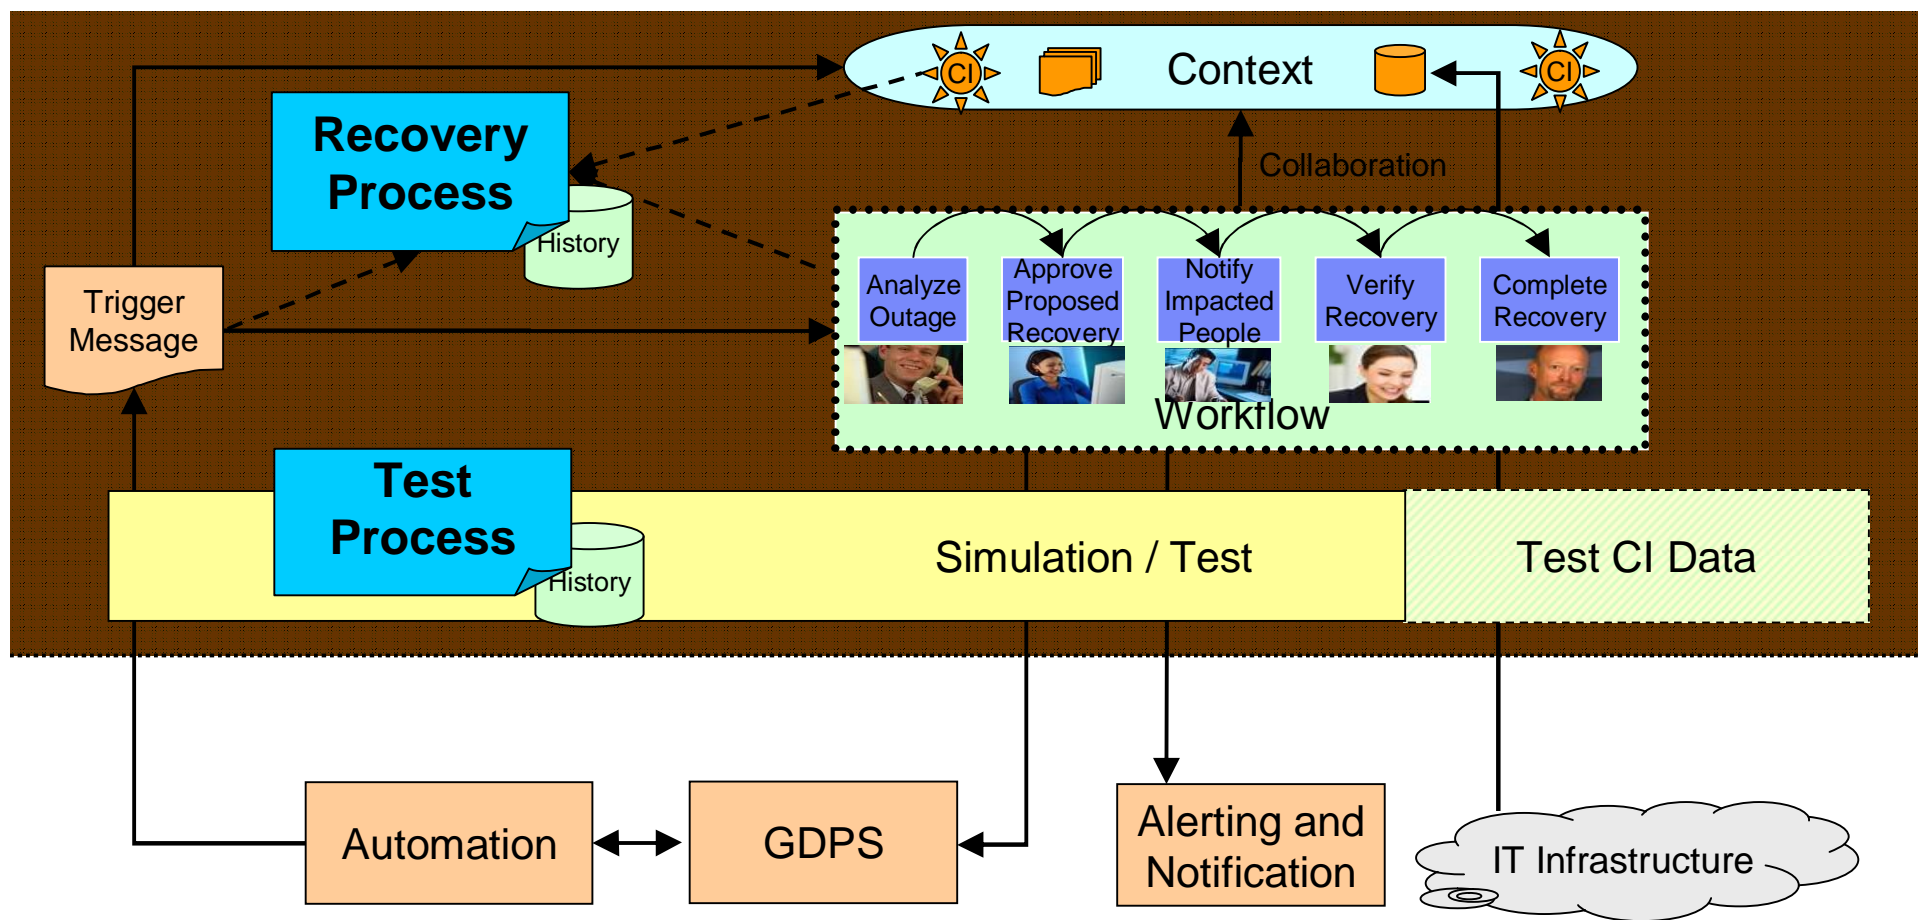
CI
Context
CI

Recovery Process
History

Collaboration

Trigger Message

Analyze Outage
Approve Proposed Recovery
Notify Impacted People
Verify Recovery
Complete Recovery

Workflow

Test Process
History

Simulation / Test

Test CI Data

Automation
GDPS
Alerting and Notification
IT Infrastructure